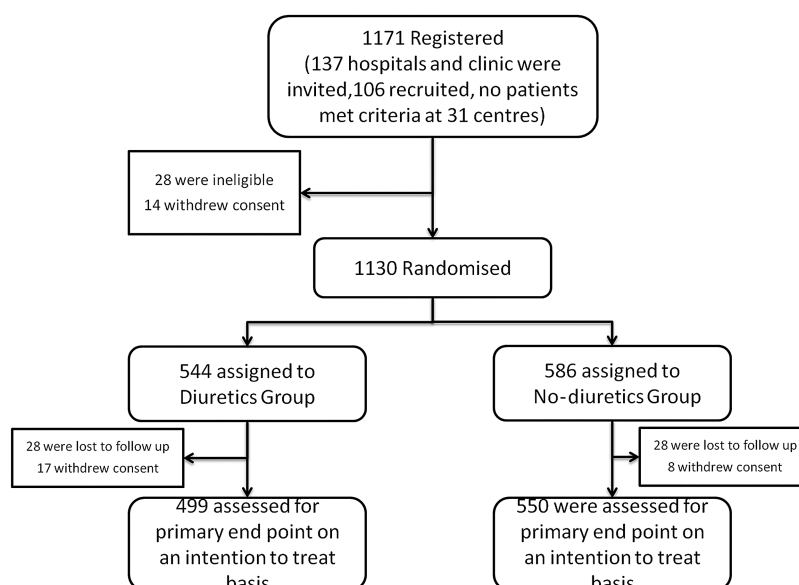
1171 Registered
(137 hospitals and clinic were invited,106 recruited, no patients met criteria at 31 centres)

28 were ineligible
14 withdrew consent

1130 Randomised

544 assigned to Diuretics Group

586 assigned to No-diuretics Group

28 were lost to follow up
17 withdrew consent

28 were lost to follow up
8 withdrew consent

499 assessed for primary end point on an intention to treat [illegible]

550 were assessed for primary end point on an intention to treat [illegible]